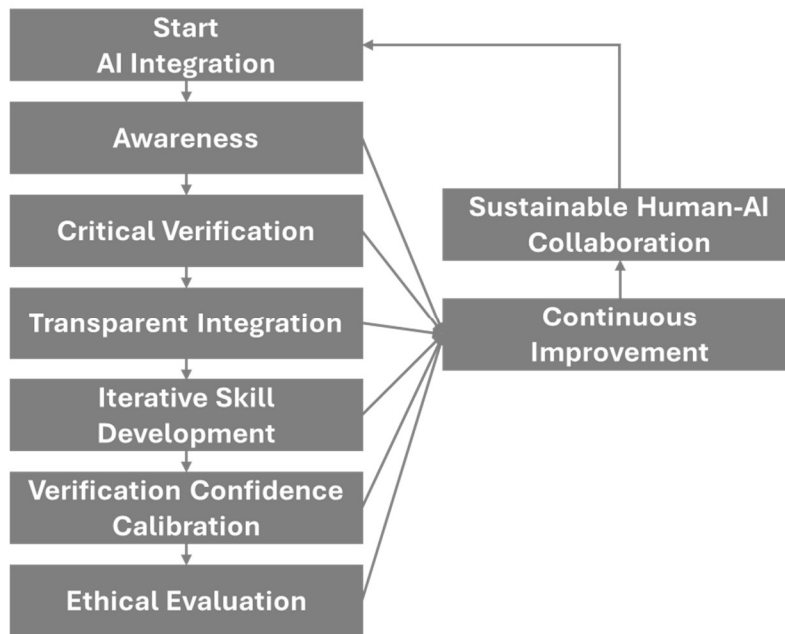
Start
AI Integration

Awareness

Critical Verification

Transparent Integration

Iterative Skill Development

Verification Confidence Calibration

Ethical Evaluation

Sustainable Human-AI Collaboration

Continuous Improvement